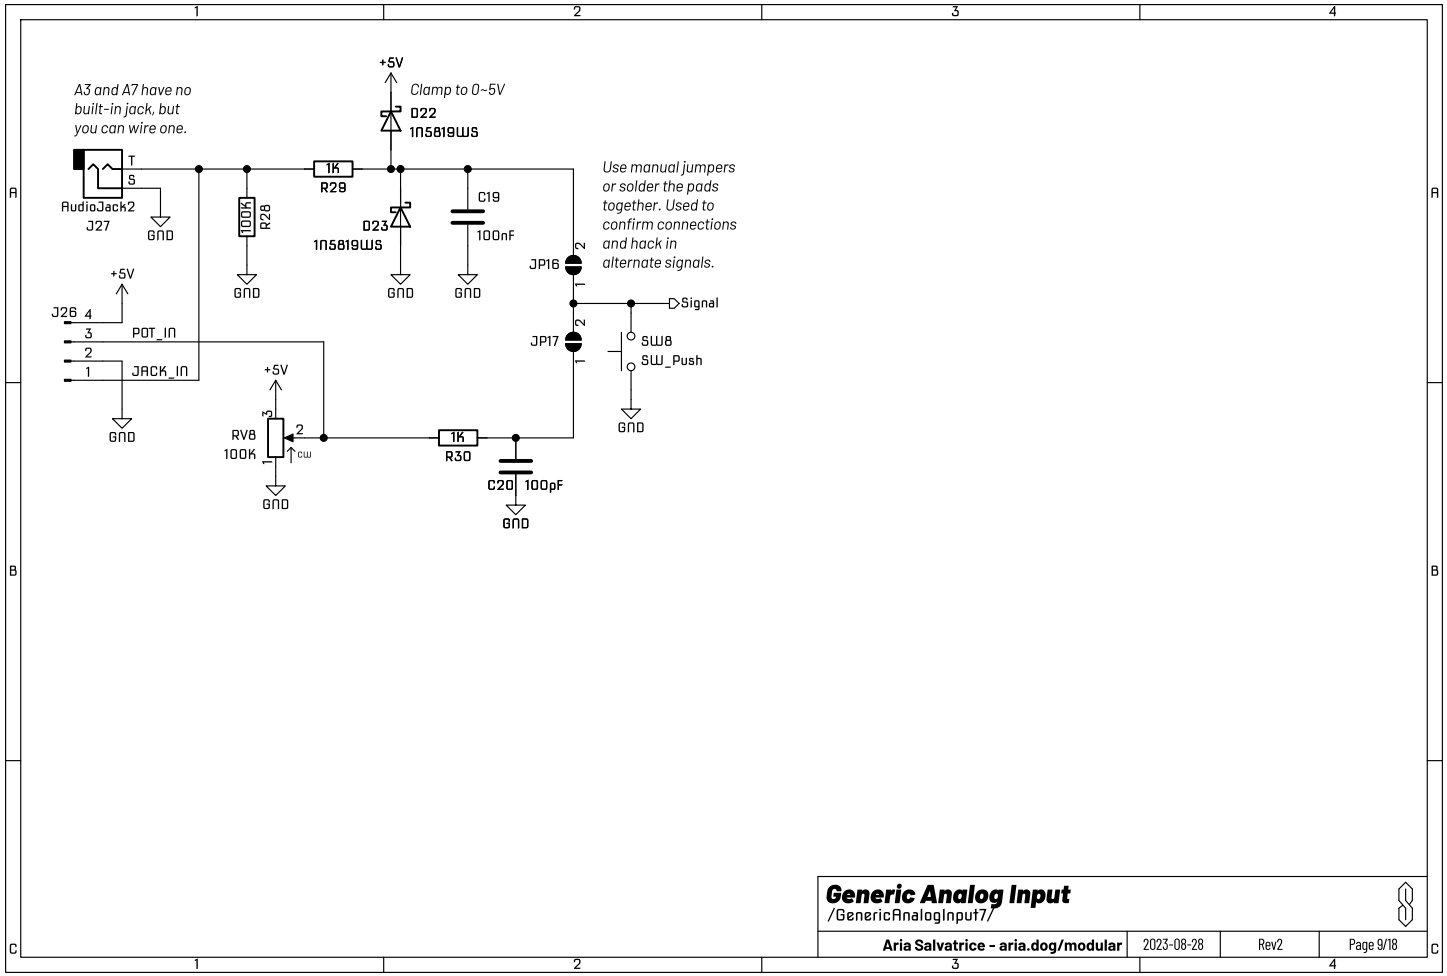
1
2
3
4

A
B
C

A3 and A7 have no built-in jack, but you can wire one.

T
S
AudioJack2
J27
GND

1K
R29

100K
R28
GND

+5V
Clamp to 0~5V
D22
1N5819WS

D23
1N5819WS
GND

C19
100nF
GND

Use manual jumpers or solder the pads together. Used to confirm connections and hack in alternate signals.

2
JP16
1
Signal

2
JP17
1
SW8
SW_Push
GND

+5V
J26
4
3
POT_IN
2
1
JACK_IN
GND

+5V
3
RV8
100K
2
1
CW
GND

1K
R30

C20
100pF
GND

Generic Analog Input
/GenericAnalogInput7/
Aria Salvatrice - aria.dog/modular
2023-08-28
Rev2
Page 9/18